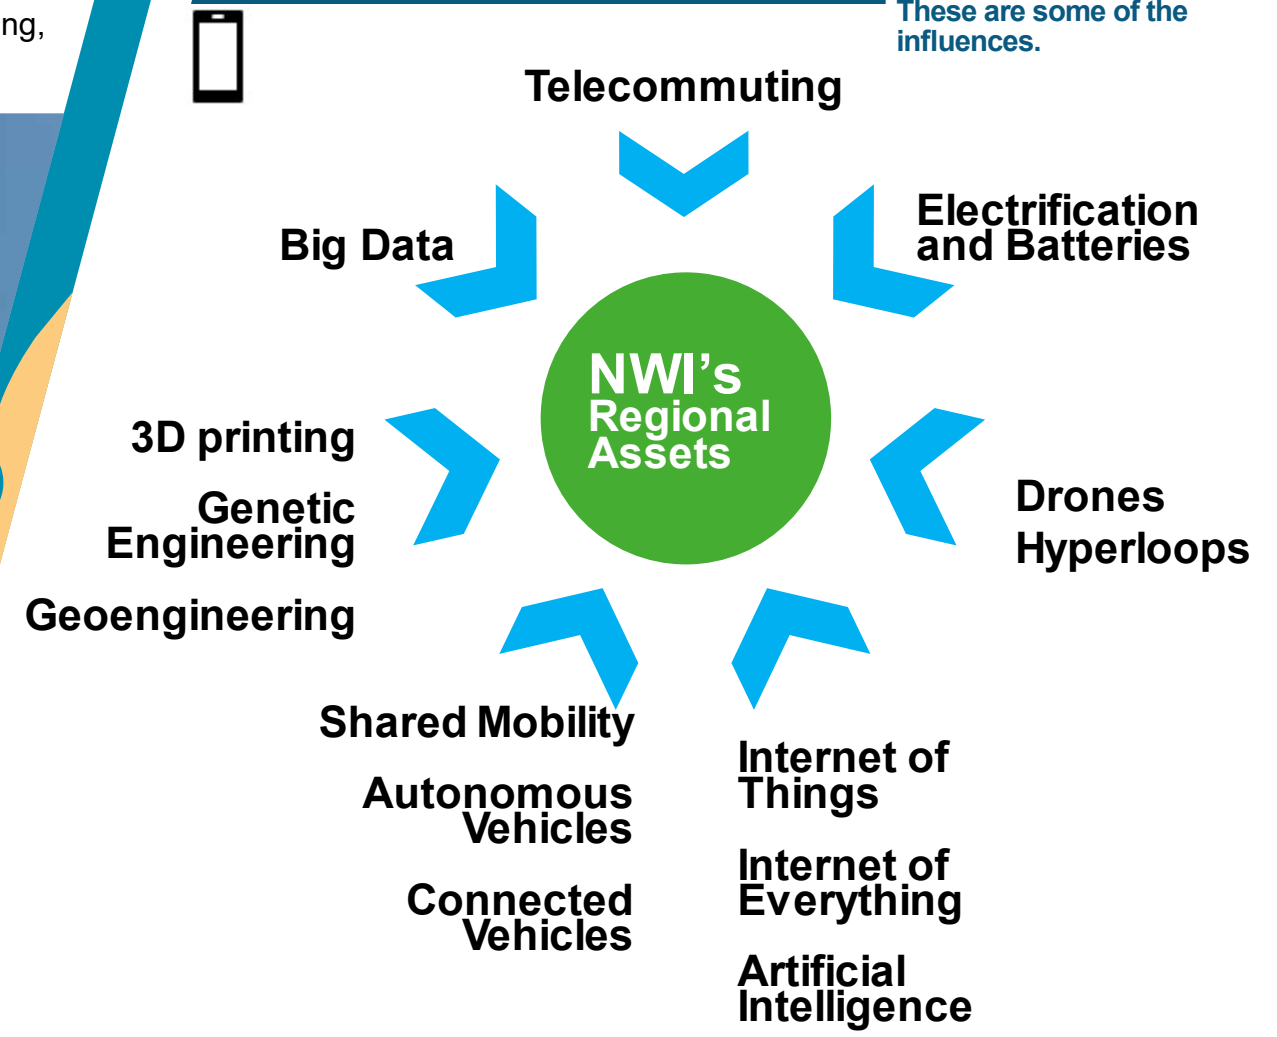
ng,

These are some of the influences.

Telecommuting

Big Data

Electrification and Batteries

NWI's Regional Assets

3D printing

Genetic Engineering

Geoengineering

Drones

Hyperloops

Shared Mobility

Autonomous Vehicles

Connected Vehicles

Internet of Things

Internet of Everything

Artificial Intelligence